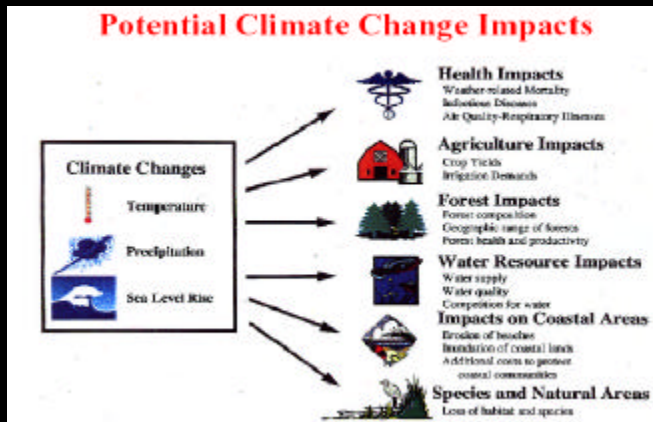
Potential Climate Change Impacts

Climate Changes

Temperature

Precipitation

Sea Level Rise

Health Impacts
Weather-related Mortality
Infectious Diseases
Air Quality-Respiratory Illnesses

Agriculture Impacts
Crop Yields
Irrigation Demands

Forest Impacts
Forest composition
Geographic range of forests
Forest health and productivity

Water Resource Impacts
Water supply
Water quality
Competition for water

Impacts on Coastal Areas
Erosion of beaches
Inundation of coastal lands
Additional costs to protect coastal communities

Species and Natural Areas
Loss of habitat and species